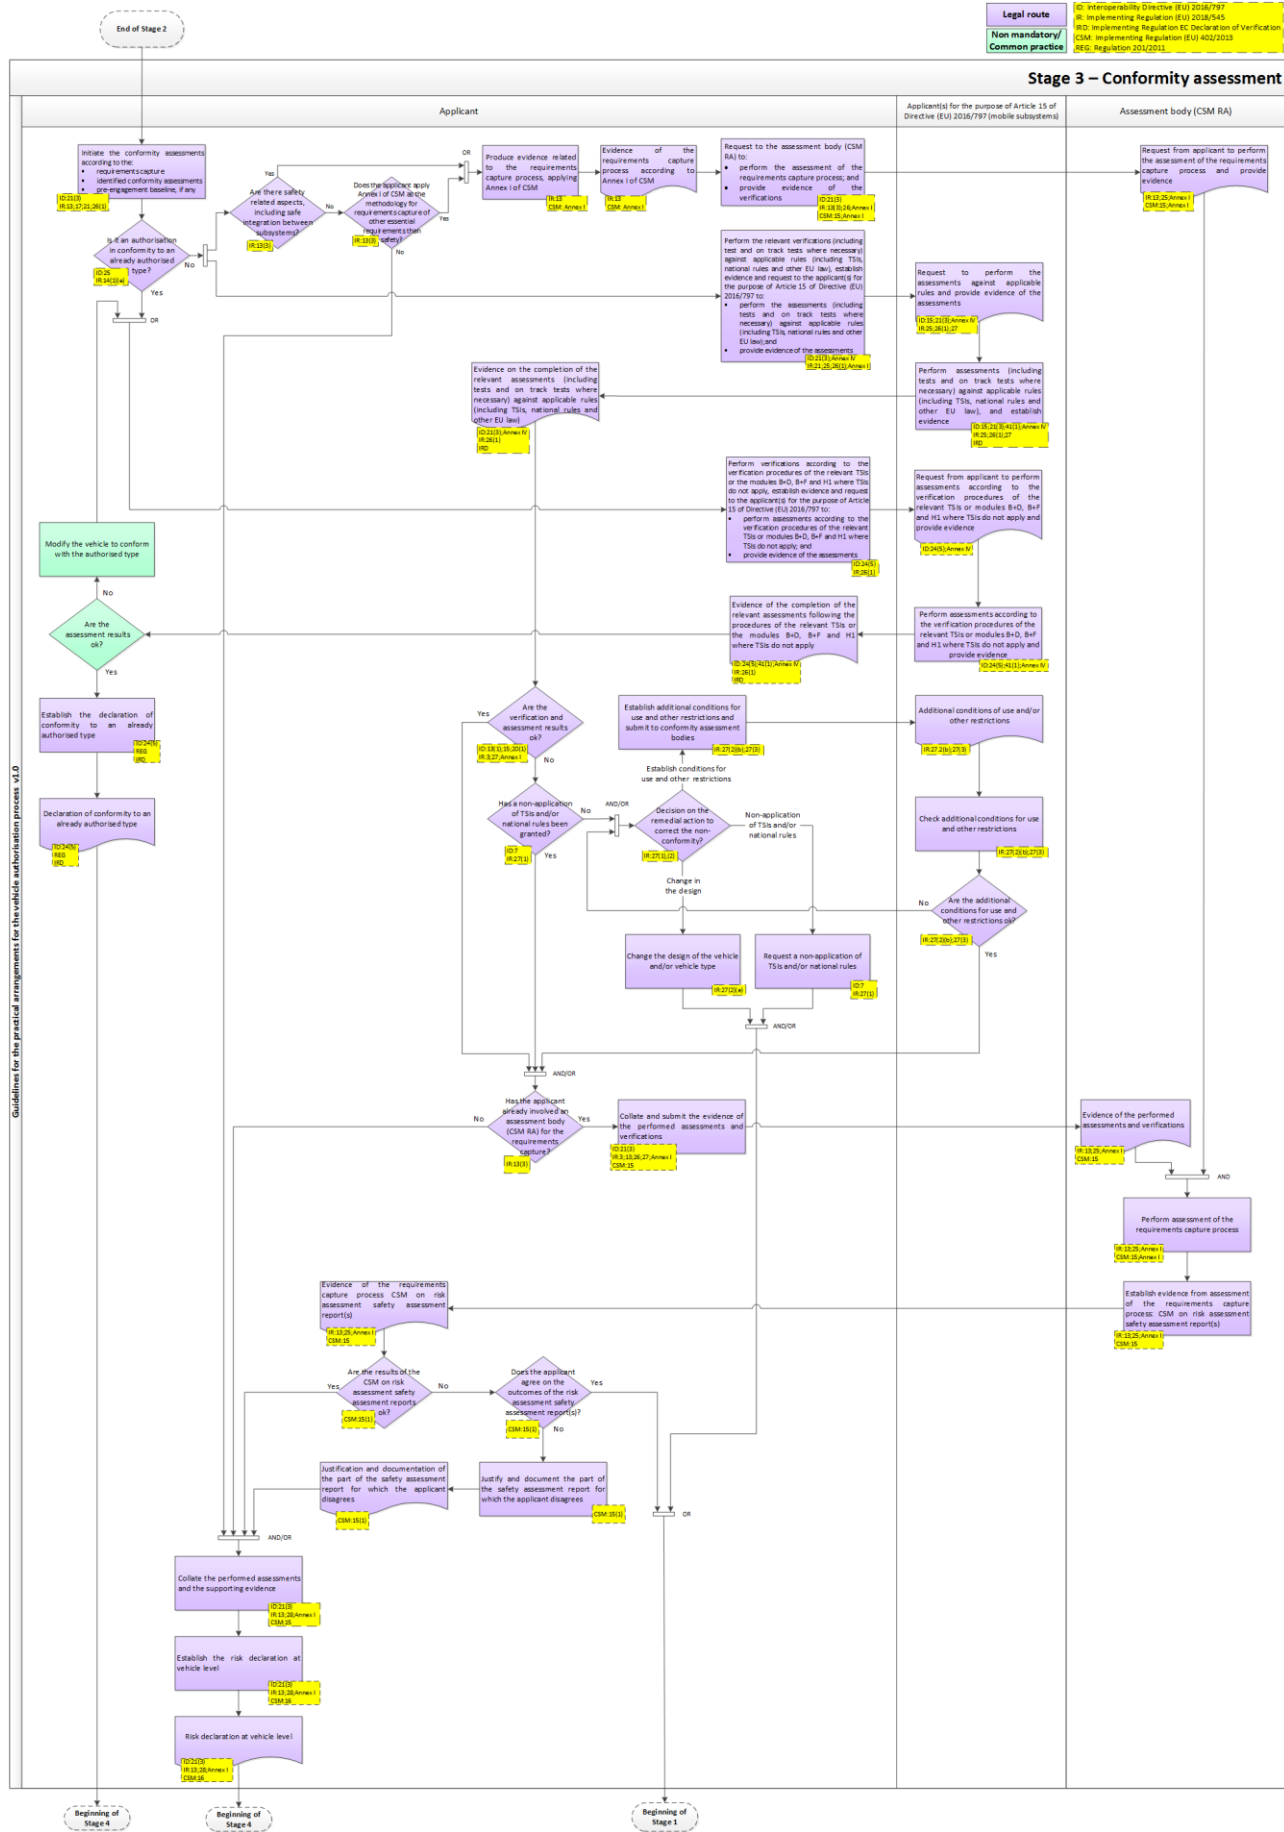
End of Stage 2

Legal route
Non mandatory/ Common practice

ID: Interoperability Directive (EU) 2016/797
IR: Implementing Regulation (EU) 2018/545
IRD: Implementing Regulation EC Declaration of Verification
CSM: Implementing Regulation (EU) 402/2013
REG: Regulation 201/2011

Stage 3 – Conformity assessment

Guidelines for the practical arrangements for the vehicle authorisation process v1.0

Applicant

Applicant(s) for the purpose of Article 15 of Directive (EU) 2016/797 (mobile subsystems)

Assessment body (CSM RA)

Initiate the conformity assessments according to the:
• requirements capture
• identified conformity assessments
• pre-engagement baseline, if any
ID:21(3)
IR:13;17;21;26(1)

Is it an authorisation in conformity to an already authorised type?
ID:25
IR:14(1)(a)
No
Yes

Are there safety related aspects, including safe integration between subsystems?
IR:13(3)
Yes
No

Does the applicant apply Annex I of CSM at the methodology for requirements capture of other essential requirements than safety?
IR:13(3)
Yes
No

OR

Produce evidence related to the requirements capture process, applying Annex I of CSM
IR:13
CSM: Annex I

Evidence of the requirements capture process according to Annex I of CSM
IR:13
CSM: Annex I

Request to the assessment body (CSM RA) to:
• perform the requirements capture process; and
• provide evidence of the verifications
ID:21(3)
IR:13(3);26;Annex I
CSM:15;Annex I

Request from applicant to perform the assessment of the requirements capture process and provide evidence
IR:13;25;Annex I
CSM:15;Annex I

Perform the relevant verifications (including test and on track tests where necessary) against applicable rules (including TSIs, national rules and other EU law), establish evidence and request to the applicant(s) for the purpose of Article 15 of Directive (EU) 2016/797 to:
• perform the assessments (including tests and on track tests where necessary) against applicable rules (including TSIs, national rules and other EU law); and
• provide evidence of the assessments
ID:21(3);Annex IV
IR:21;25;26(1);Annex I

Request to perform the assessments against applicable rules and provide evidence of the assessments
ID:15;21(3);Annex IV
IR:25;26(1);27

OR

Evidence on the completion of the relevant assessments (including tests and on track tests where necessary) against applicable rules (including TSIs, national rules and other EU law)
ID:21(3);Annex IV
IR:26(1)
IRD

Perform assessments (including tests and on track tests where necessary) against applicable rules (including TSIs, national rules and other EU law), and establish evidence
ID:15;21(3);41(1);Annex IV
IR:25;26(1);27
IRD

Perform verifications according to the verification procedures of the relevant TSIs or the modules B+D, B+F and H1 where TSIs do not apply, establish evidence and request to the applicant(s) for the purpose of Article 15 of Directive (EU) 2016/797 to:
• perform assessments according to the verification procedures of the relevant TSIs or modules B+D, B+F and H1 where TSIs do not apply; and
• provide evidence of the assessments
ID:24(5)
IR:26(1)

Request from applicant to perform assessments according to the verification procedures of the relevant TSIs or modules B+D, B+F and H1 where TSIs do not apply and provide evidence
ID:24(5);Annex IV

Modify the vehicle to conform with the authorised type
No
Are the assessment results ok?
Yes

Evidence of the completion of the relevant assessments following the procedures of the relevant TSIs or the modules B+D, B+F and H1 where TSIs do not apply
ID:24(5);41(1);Annex IV
IR:26(1)
IRD

Perform assessments according to the verification procedures of the relevant TSIs or modules B+D, B+F and H1 where TSIs do not apply and provide evidence
ID:24(5);41(1);Annex IV

Establish the declaration of conformity to an already authorised type
IR:24(5)
REG
IRD

Declaration of conformity to an already authorised type
ID:24(5)
REG
IRD

Are the verification and assessment results ok?
ID:13(1);15;20(1)
IR:3;27;Annex I
Yes
No

Establish additional conditions for use and other restrictions and submit it to conformity assessment bodies
IR:27(2)(b);27(3)
Establish conditions for use and other restrictions

Additional conditions of use and/or other restrictions
IR:27(2)(b);27(3)

Has a non-application of TSIs and/or national rules been granted?
ID:7
IR:27(1)
No
Yes

AND/OR

Decision on the remedial action to correct the non-conformity?
IR:27(1)(2)
Non-application of TSIs and/or national rules
Change in the design

Check additional conditions for use and other restrictions
IR:27(2)(b);27(3)

No
Are the additional conditions for use and other restrictions ok?
IR:27(2)(b);27(3)
Yes

Change the design of the vehicle and/or vehicle type
IR:27(2)(a)

Request a non-application of TSIs and/or national rules
ID:7
IR:27(1)

AND/OR
AND/OR

Has the applicant already involved an assessment body (CSM RA) for the requirements capture?
IR:13(3)
No
Yes

Collate and submit the evidence of the performed assessments and verifications
ID:21(3)
IR:3;13;26;27;Annex I
CSM:15

Evidence of the performed assessments and verifications
IR:13;25;Annex I
CSM:15

AND

Perform assessment of the requirements capture process
IR:13;25;Annex I
CSM:15;Annex I

Evidence of the requirements capture process CSM on risk assessment safety assessment report(s)
IR:13;25;Annex I
CSM:15

Establish evidence from assessment of the requirements capture process: CSM on risk assessment safety assessment report(s)
IR:13;25;Annex I
CSM:15

Are the results of the CSM on risk assessment safety assesment reports ok?
CSM:15(1)
Yes
No

Does the applicant agree on the outcomes of the risk assessment safety assessment report(s)?
CSM:15(1)
Yes
No

Justification and documentation of the part of the safety assessment report for which the applicant disagrees
CSM:15(1)

Justify and document the part of the safety assessment report for which the applicant disagrees
CSM:15(1)

AND/OR
OR

Collate the performed assessments and the supporting evidence
ID:21(3)
IR:13;28;Annex I
CSM:15

Establish the risk declaration at vehicle level
ID:21(3)
IR:13;28;Annex I
CSM:16

Risk declaration at vehicle level
ID:21(3)
IR:13;28;Annex I
CSM:16

Beginning of Stage 4
Beginning of Stage 4
Beginning of Stage 1